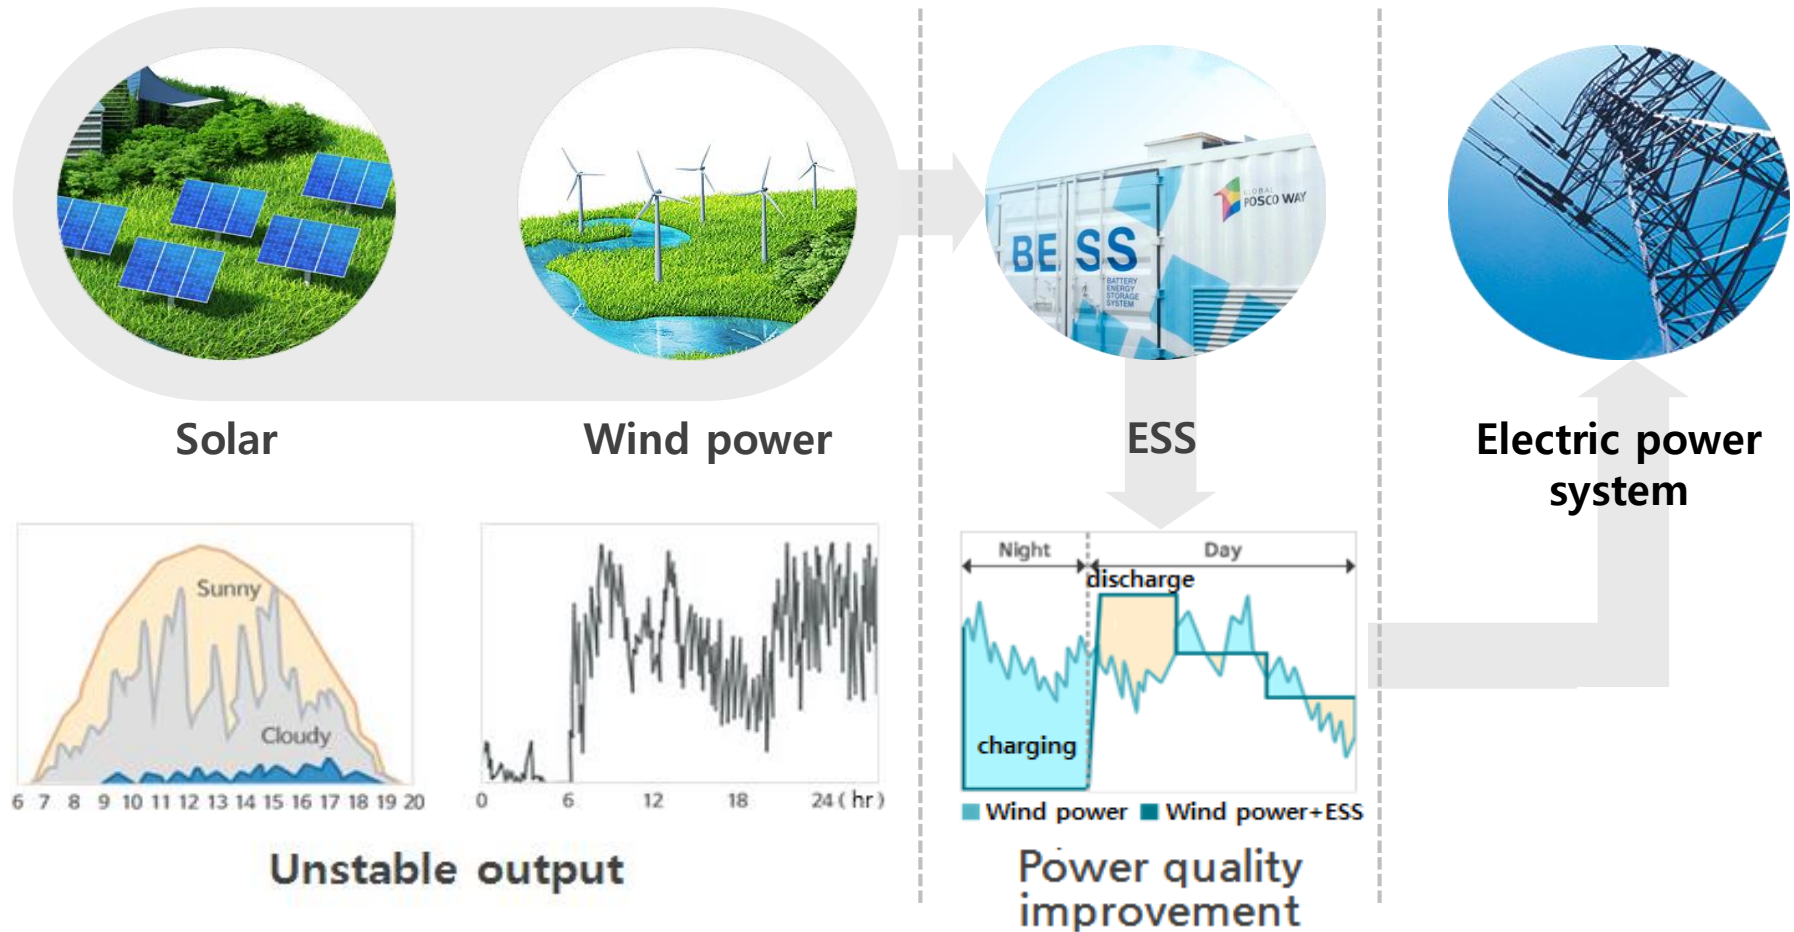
BESS
BATTERY ENERGY STORAGE SYSTEM
GLOBAL POSCO WAY

Solar

Wind power

ESS

Electric power system

Sunny

Cloudy

6 7 8 9 10 11 12 13 14 15 16 17 18 19 20

0 6 12 18 24 ( hr )

Unstable output

Night

Day

discharge

charging

Wind power Wind power+ESS

Power quality improvement